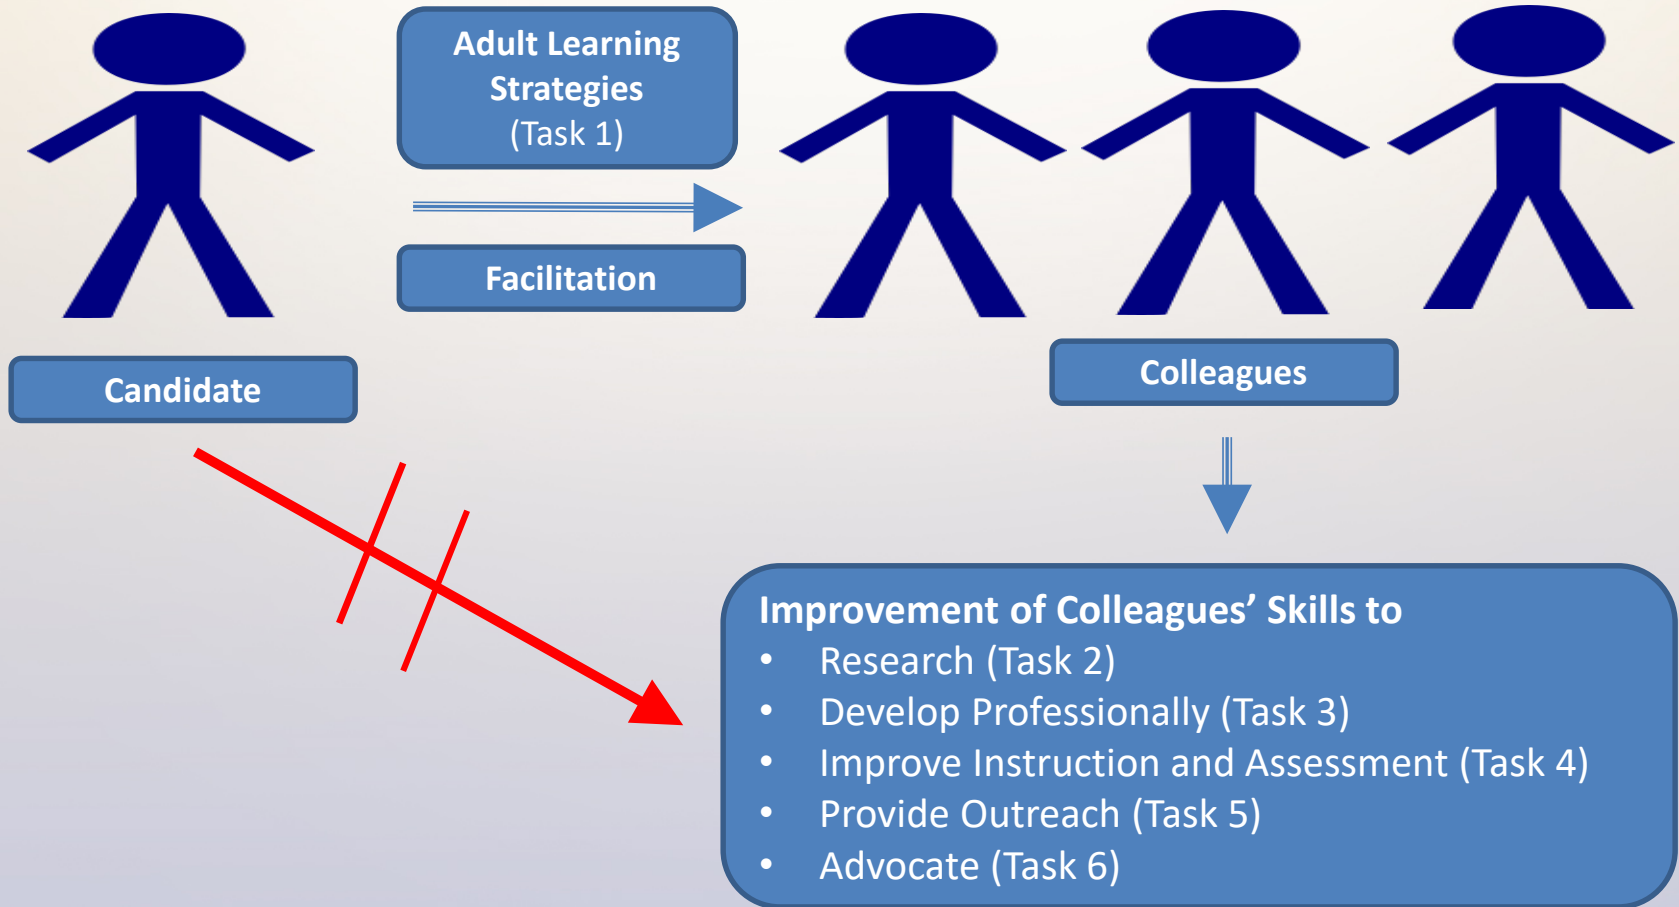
Adult Learning Strategies
(Task 1)

Facilitation

Candidate

Colleagues

Improvement of Colleagues’ Skills to
• Research (Task 2)
• Develop Professionally (Task 3)
• Improve Instruction and Assessment (Task 4)
• Provide Outreach (Task 5)
• Advocate (Task 6)